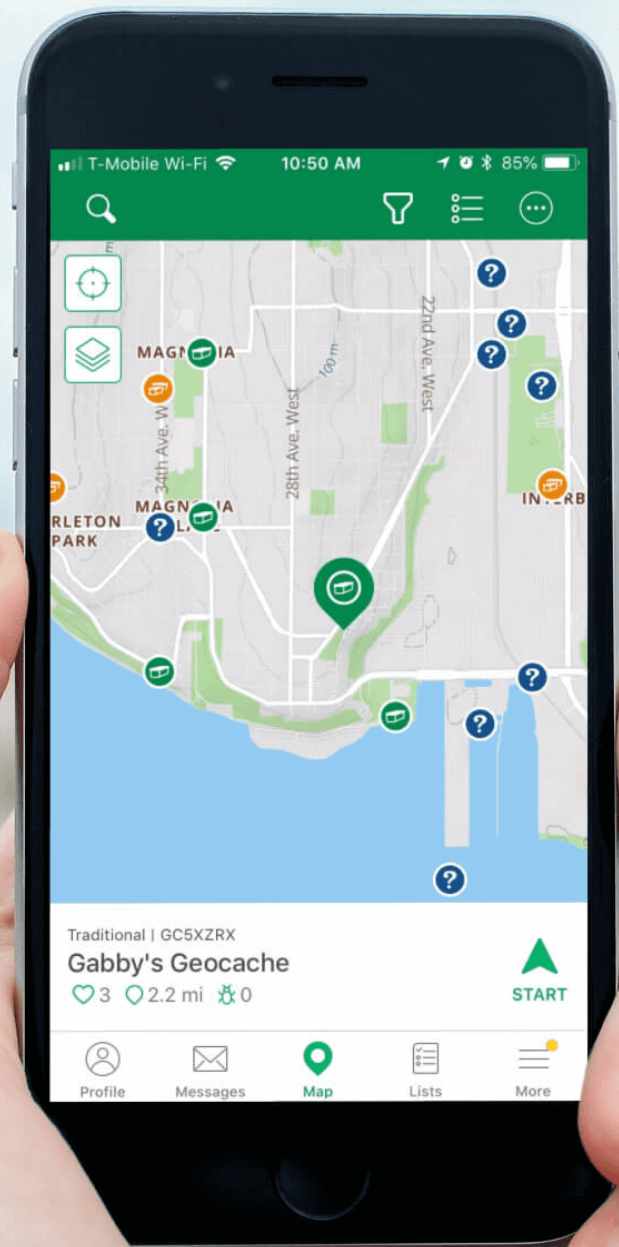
T-Mobile Wi-Fi 10:50 AM 85%

MAGN IA
100 m
22nd Ave. West
34th Ave. W
28th Ave. West
MAGN IA
RLETON
PARK
INTERB

Traditional | GC5XZRX
Gabby's Geocache
3 2.2 mi 0
START

Profile
Messages
Map
Lists
More